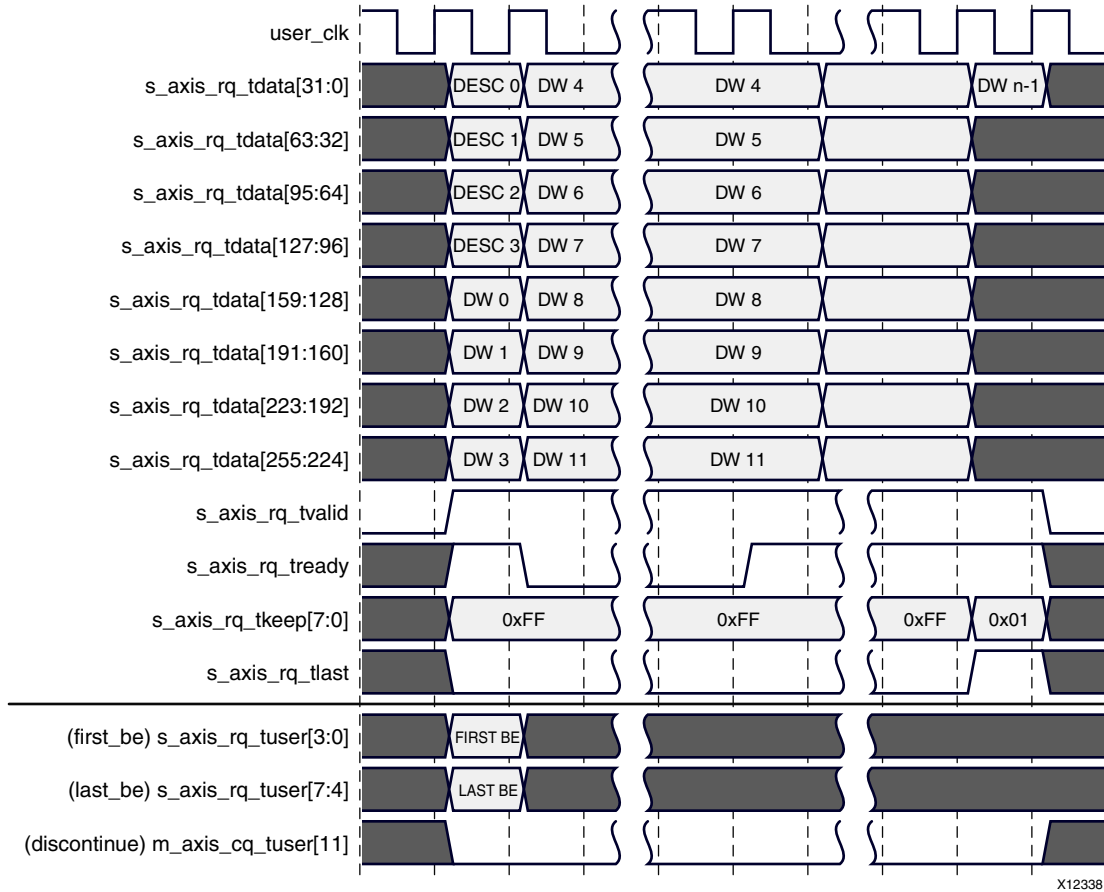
user_clk
s_axis_rq_tdata[31:0] DESC 0 DW 4 DW 4 DW n-1
s_axis_rq_tdata[63:32] DESC 1 DW 5 DW 5
s_axis_rq_tdata[95:64] DESC 2 DW 6 DW 6
s_axis_rq_tdata[127:96] DESC 3 DW 7 DW 7
s_axis_rq_tdata[159:128] DW 0 DW 8 DW 8
s_axis_rq_tdata[191:160] DW 1 DW 9 DW 9
s_axis_rq_tdata[223:192] DW 2 DW 10 DW 10
s_axis_rq_tdata[255:224] DW 3 DW 11 DW 11
s_axis_rq_tvalid
s_axis_rq_tready
s_axis_rq_tkeep[7:0] 0xFF 0xFF 0xFF 0x01
s_axis_rq_tlast
(first_be) s_axis_rq_tuser[3:0] FIRST BE
(last_be) s_axis_rq_tuser[7:4] LAST BE
(discontinue) m_axis_cq_tuser[11]
X12338